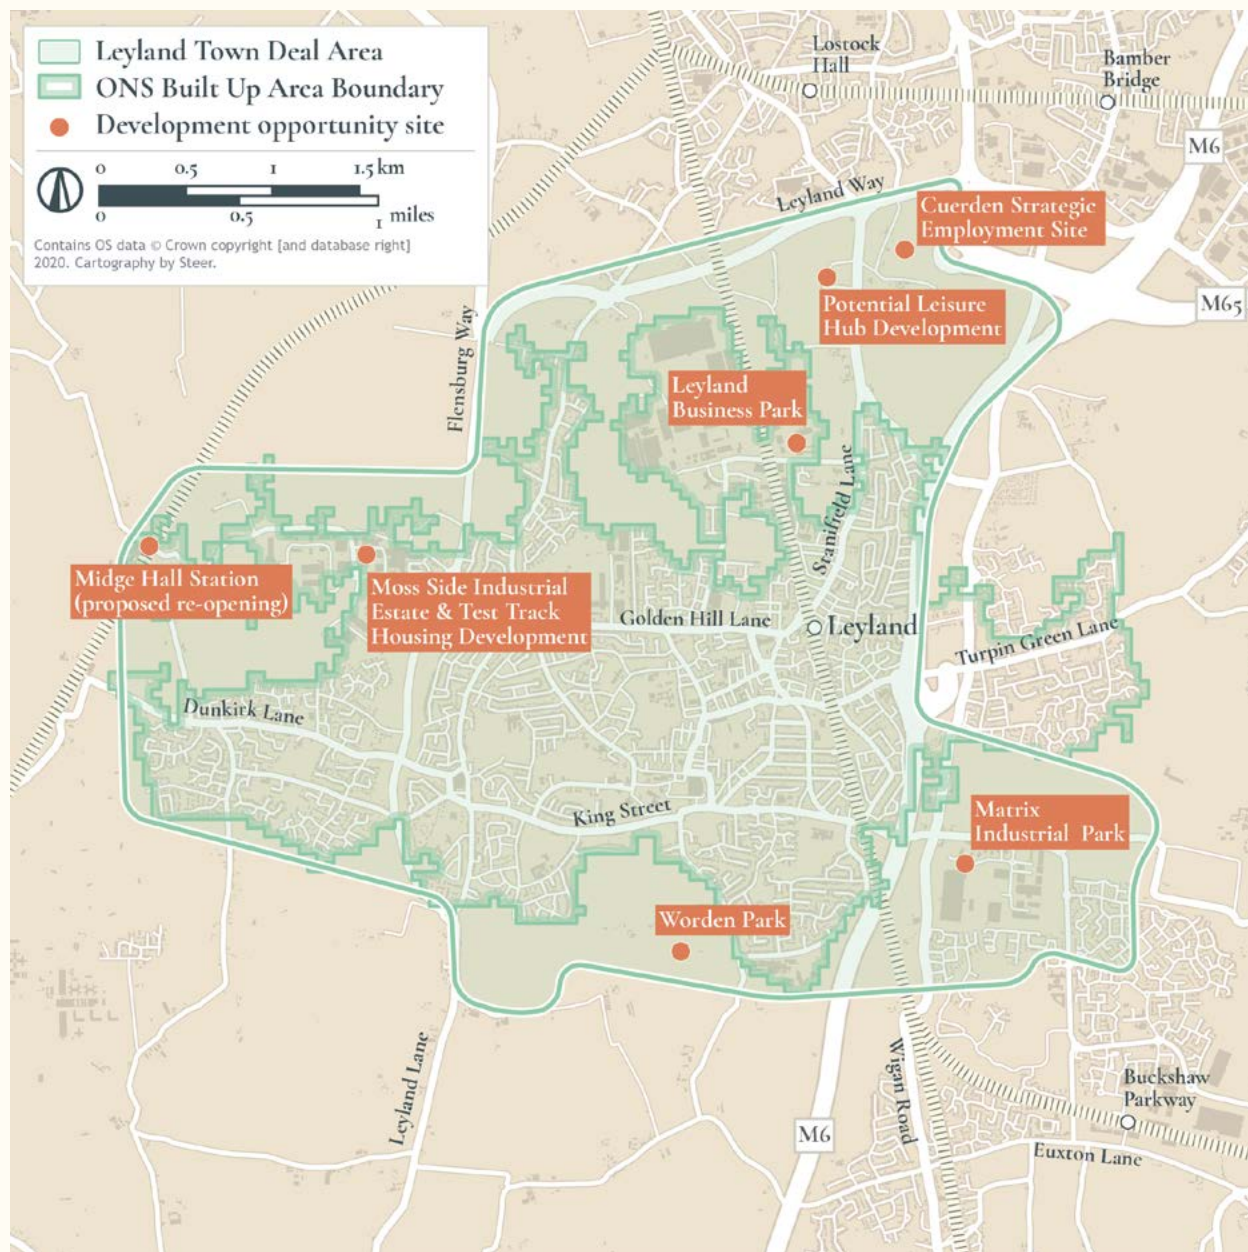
Leyland Town Deal Area
ONS Built Up Area Boundary
Development opportunity site

0 0.5 1 1.5 km
0 0.5 1 miles

Contains OS data © Crown copyright [and database right] 2020. Cartography by Steer.

Lostock Hall
Bamber Bridge
M6
Leyland Way
Cuerden Strategic Employment Site
M65
Potential Leisure Hub Development
Flensburg Way
Leyland Business Park
Stanifield Lane
Midge Hall Station (proposed re-opening)
Moss Side Industrial Estate & Test Track Housing Development
Golden Hill Lane
Leyland
Turpin Green Lane
Dunkirk Lane
King Street
Matrix Industrial Park
Worden Park
Leyland Lane
Wigan Road
M6
Buckshaw Parkway
Euxton Lane